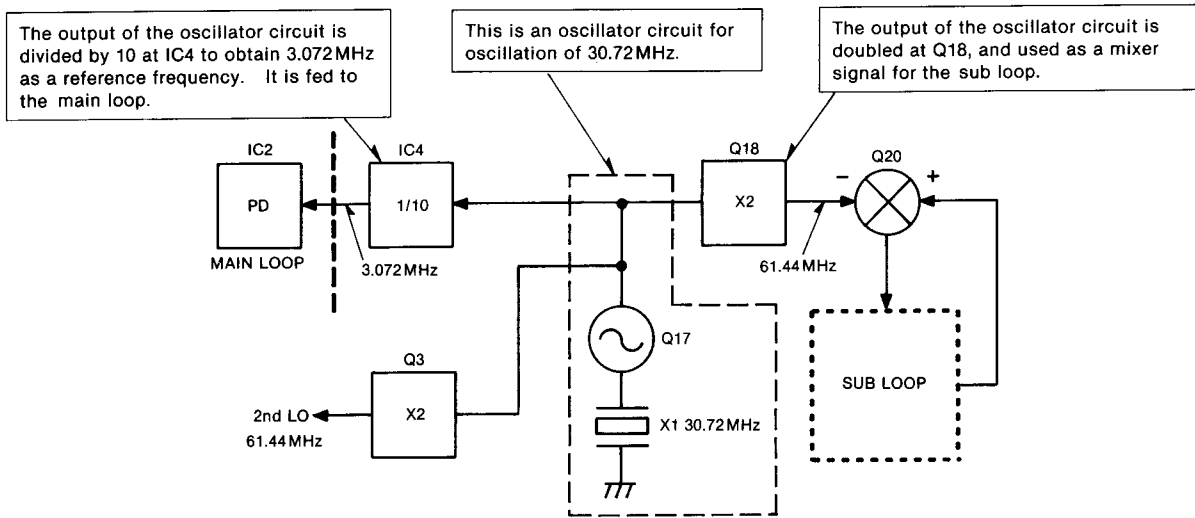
The output of the oscillator circuit is divided by 10 at IC4 to obtain 3.072 MHz as a reference frequency. It is fed to the main loop.

This is an oscillator circuit for oscillation of 30.72 MHz.

The output of the oscillator circuit is doubled at Q18, and used as a mixer signal for the sub loop.

IC2
PD
MAIN LOOP
IC4
1/10
3.072 MHz
Q18
X2
61.44 MHz
Q20
–
+
Q17
X1 30.72 MHz
SUB LOOP
Q3
X2
2nd LO
61.44 MHz